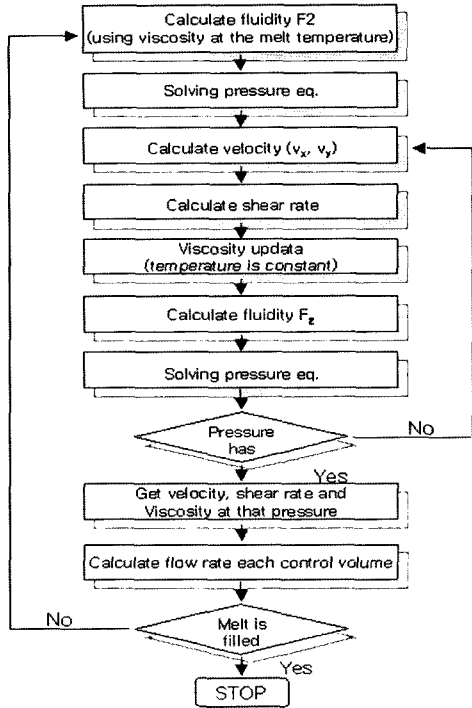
Calculate fluidity F2
(using viscosity at the melt temperature)

Solving pressure eq.

Calculate velocity ($v_x$, $v_y$)

Calculate shear rate

Viscosity updata
(temperature is constant)

Calculate fluidity $F_2$

Solving pressure eq.

Pressure has

No

Yes

Get velocity, shear rate and Viscosity at that pressure

Calculate flow rate each control volume

No

Melt is filled

Yes

STOP